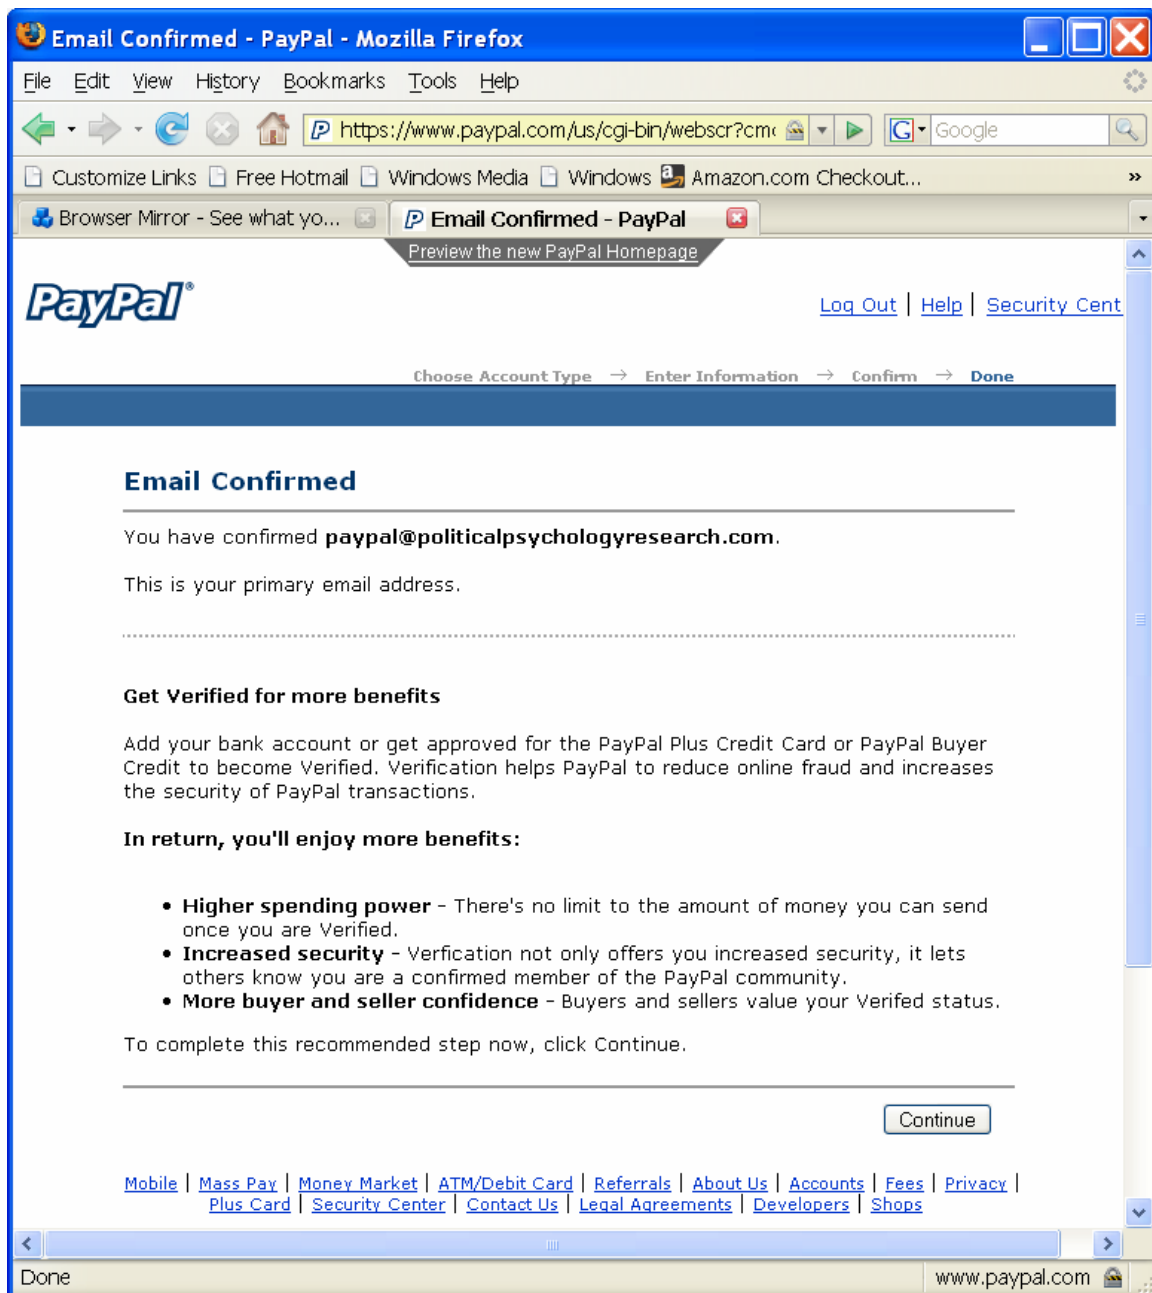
Email Confirmed - PayPal - Mozilla Firefox

File Edit View History Bookmarks Tools Help

https://www.paypal.com/us/cgi-bin/webscr?cmd

Google

Customize Links Free Hotmail Windows Media Windows Amazon.com Checkout...

Browser Mirror - See what yo...

Email Confirmed - PayPal

Preview the new PayPal Homepage

PayPal®

Log Out | Help | Security Cent

Choose Account Type → Enter Information → Confirm → Done

Email Confirmed

You have confirmed **paypal@politicalpsychologyresearch.com**.

This is your primary email address.

Get Verified for more benefits

Add your bank account or get approved for the PayPal Plus Credit Card or PayPal Buyer Credit to become Verified. Verification helps PayPal to reduce online fraud and increases the security of PayPal transactions.

In return, you'll enjoy more benefits:

- **Higher spending power** - There's no limit to the amount of money you can send once you are Verified.
- **Increased security** - Verfication not only offers you increased security, it lets others know you are a confirmed member of the PayPal community.
- **More buyer and seller confidence** - Buyers and sellers value your Verifed status.

To complete this recommended step now, click Continue.

Continue

Mobile | Mass Pay | Money Market | ATM/Debit Card | Referrals | About Us | Accounts | Fees | Privacy | Plus Card | Security Center | Contact Us | Legal Agreements | Developers | Shops

Done

www.paypal.com